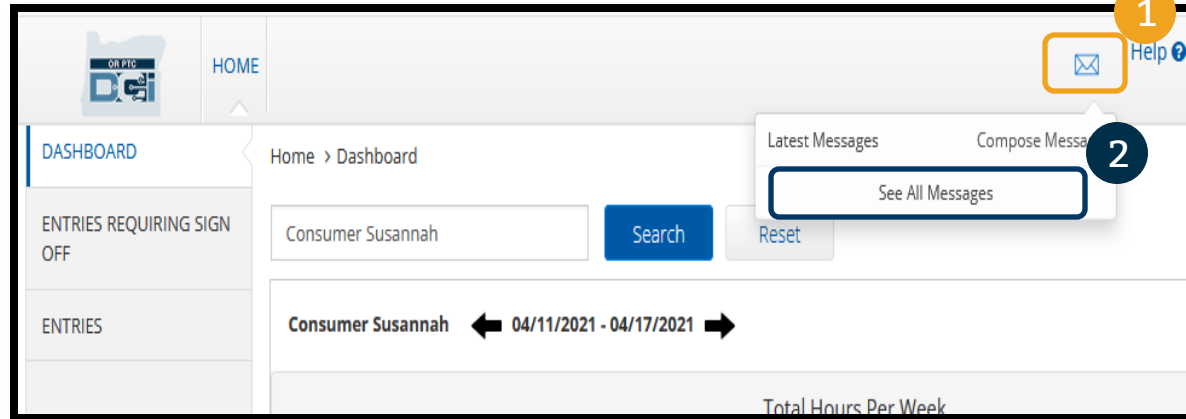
OR PTC
DCI

HOME

1

Help

DASHBOARD

ENTRIES REQUIRING SIGN OFF

ENTRIES

Home › Dashboard

Latest Messages

Compose Messa

2

See All Messages

Consumer Susannah

Search

Reset

Consumer Susannah 04/11/2021 - 04/17/2021

Total Hours Per Week